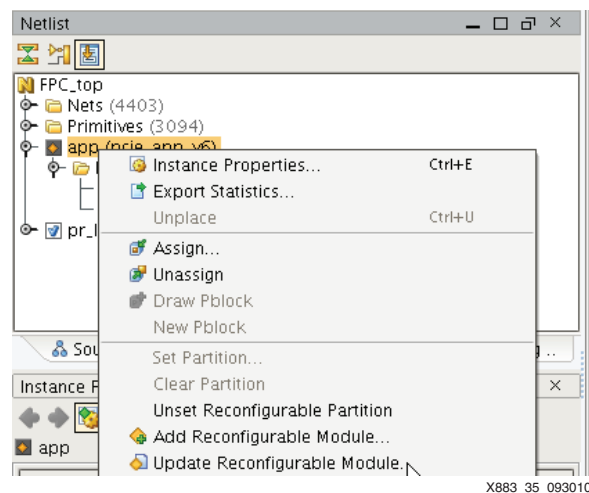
Netlist

FPC_top
Nets (4403)
Primitives (3094)
app (pcie_app_v6)
pr_

Sou
g..
Instance P
app

Instance Properties... Ctrl+E
Export Statistics...
Unplace Ctrl+U
Assign...
Unassign
Draw Pblock
New Pblock
Set Partition...
Clear Partition
Unset Reconfigurable Partition
Add Reconfigurable Module...
Update Reconfigurable Module...

X883_35_093010